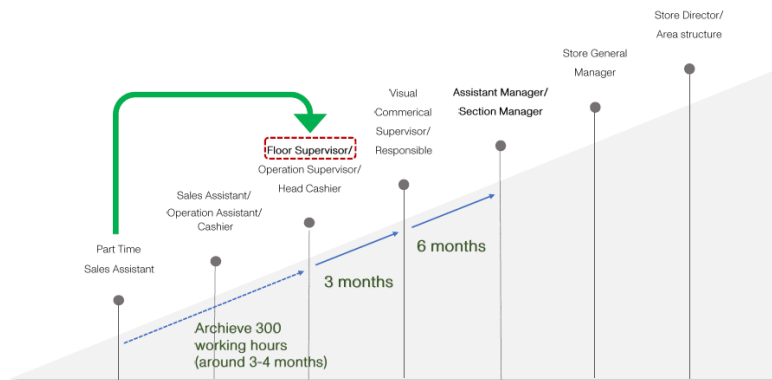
Store Director/
Area structure

Store General
Manager

Assistant Manager/
Section Manager

Visual
Commerical
Supervisor/
Responsible

Floor Supervisor/
Operation Supervisor/
Head Cashier

Sales Assistant/
Operation Assistant/
Cashier

Part Time
Sales Assistant

6 months

3 months

Archieve 300
working hours
(around 3-4 months)